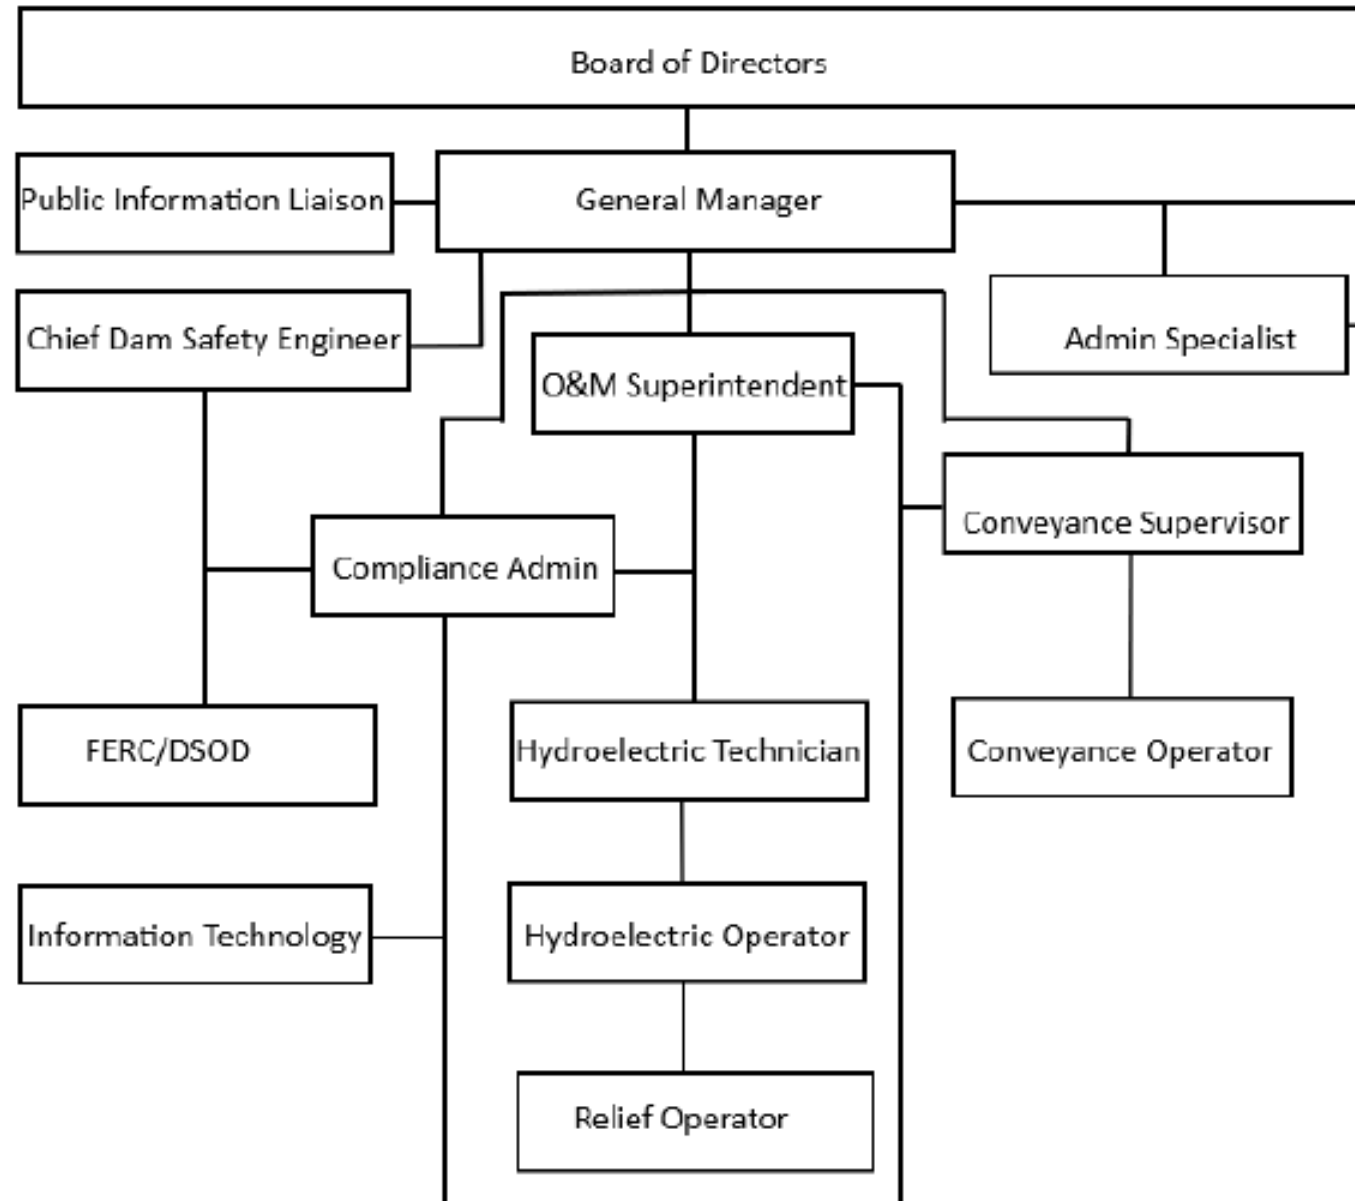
Board of Directors

Public Information Liaison

General Manager

Chief Dam Safety Engineer

Admin Specialist

O&M Superintendent

Conveyance Supervisor

Compliance Admin

FERC/DSOD

Hydroelectric Technician

Conveyance Operator

Information Technology

Hydroelectric Operator

Relief Operator